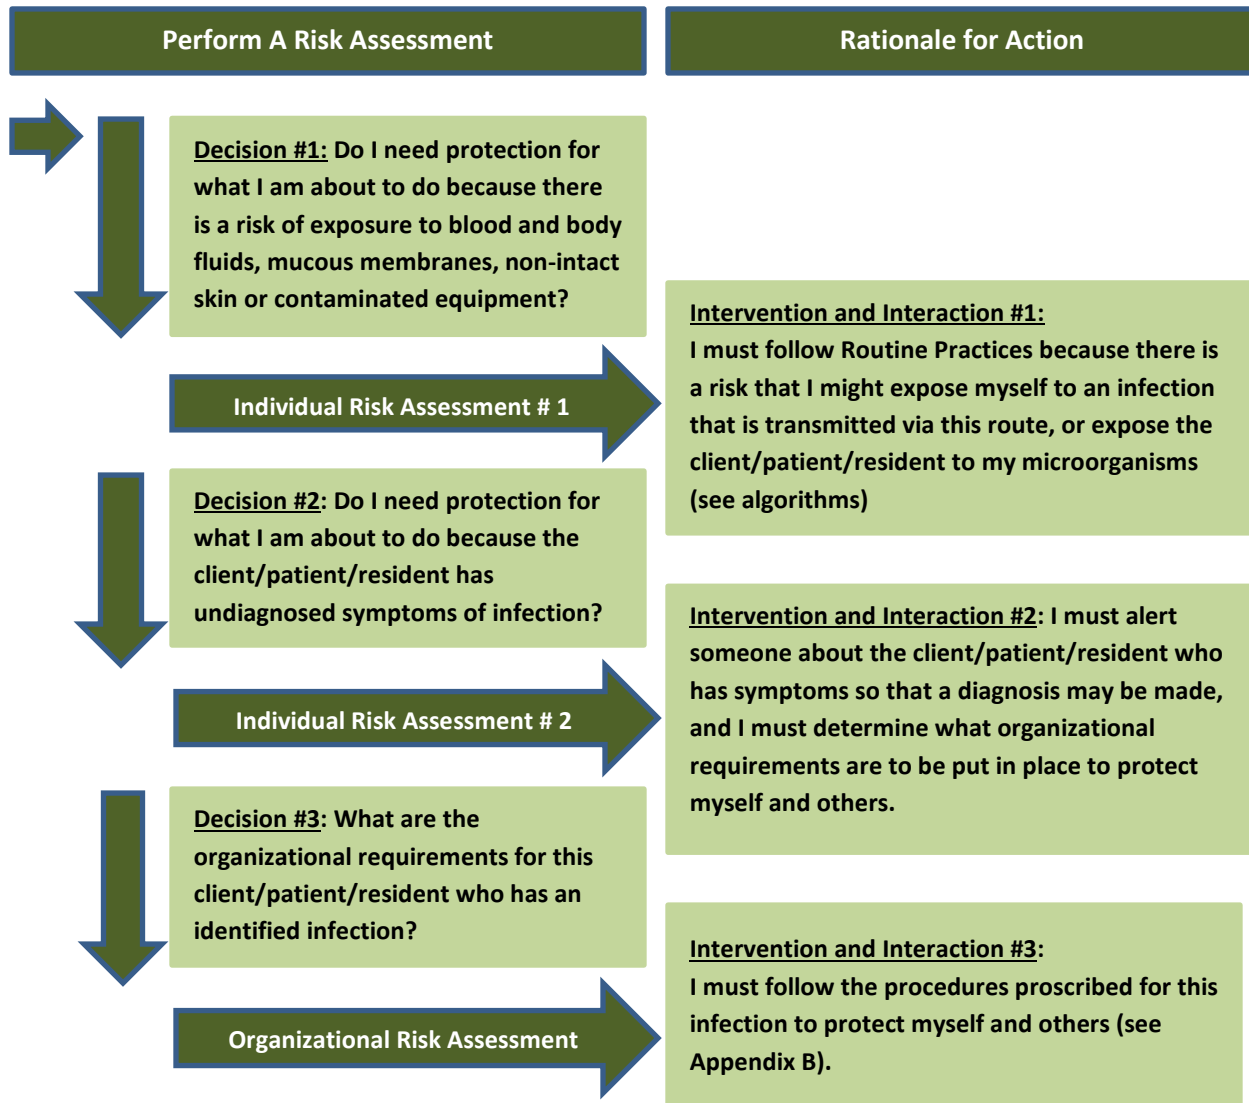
Perform A Risk Assessment

Rationale for Action

Decision #1: Do I need protection for what I am about to do because there is a risk of exposure to blood and body fluids, mucous membranes, non-intact skin or contaminated equipment?

Individual Risk Assessment # 1

Intervention and Interaction #1:
I must follow Routine Practices because there is a risk that I might expose myself to an infection that is transmitted via this route, or expose the client/patient/resident to my microorganisms (see algorithms)

Decision #2: Do I need protection for what I am about to do because the client/patient/resident has undiagnosed symptoms of infection?

Individual Risk Assessment # 2

Intervention and Interaction #2: I must alert someone about the client/patient/resident who has symptoms so that a diagnosis may be made, and I must determine what organizational requirements are to be put in place to protect myself and others.

Decision #3: What are the organizational requirements for this client/patient/resident who has an identified infection?

Organizational Risk Assessment

Intervention and Interaction #3:
I must follow the procedures proscribed for this infection to protect myself and others (see Appendix B).